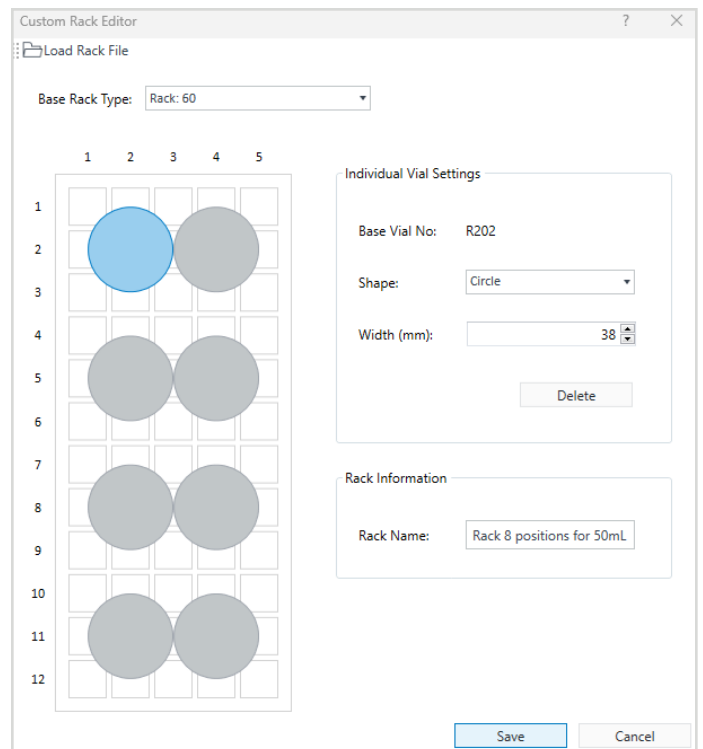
Custom Rack Editor ? ×

Load Rack File

Base Rack Type: Rack: 60

1 2 3 4 5

1
2
3
4
5
6
7
8
9
10
11
12

Individual Vial Settings

Base Vial No: R202

Shape: Circle

Width (mm): 38

Delete

Rack Information

Rack Name: Rack 8 positions for 50mL

Save Cancel